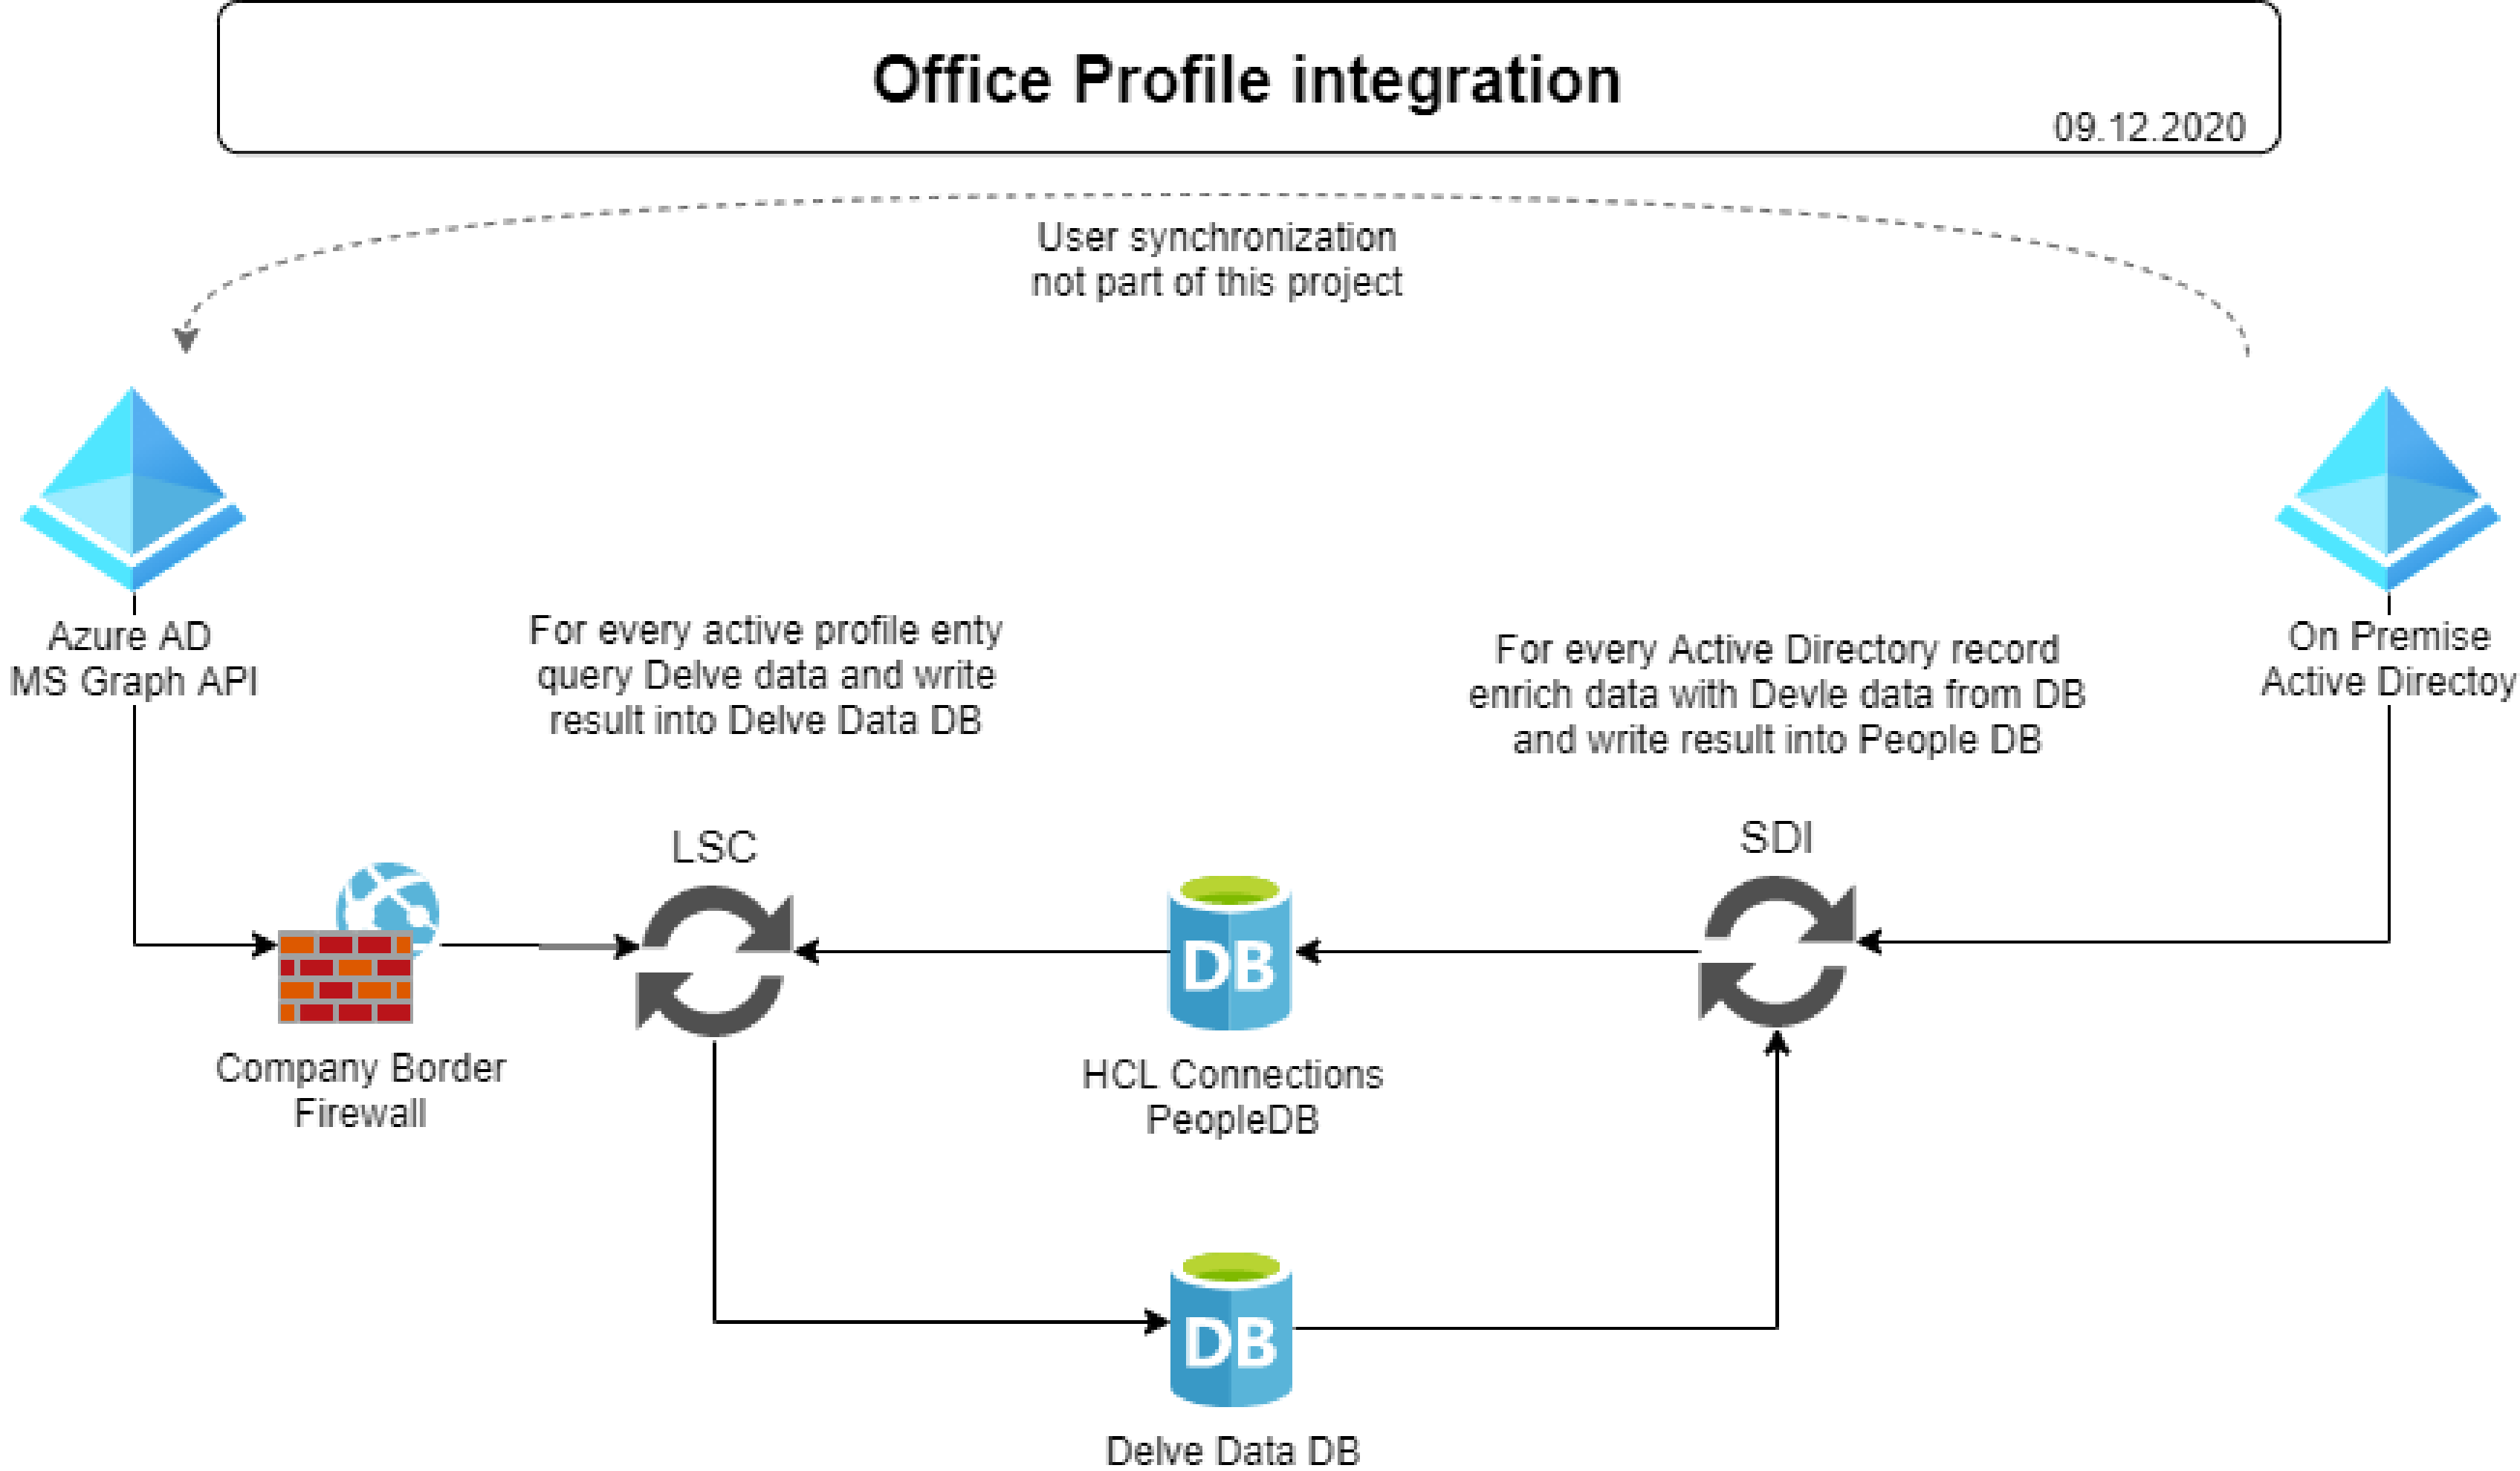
Office Profile integration
09.12.2020

User synchronization
not part of this project

Azure AD
MS Graph API

For every active profile enty
query Delve data and write
result into Delve Data DB

For every Active Directory record
enrich data with Devle data from DB
and write result into People DB

On Premise
Active Directoy

LSC

SDI

DB

DB

Company Border
Firewall

HCL Connections
PeopleDB

Delve Data DB